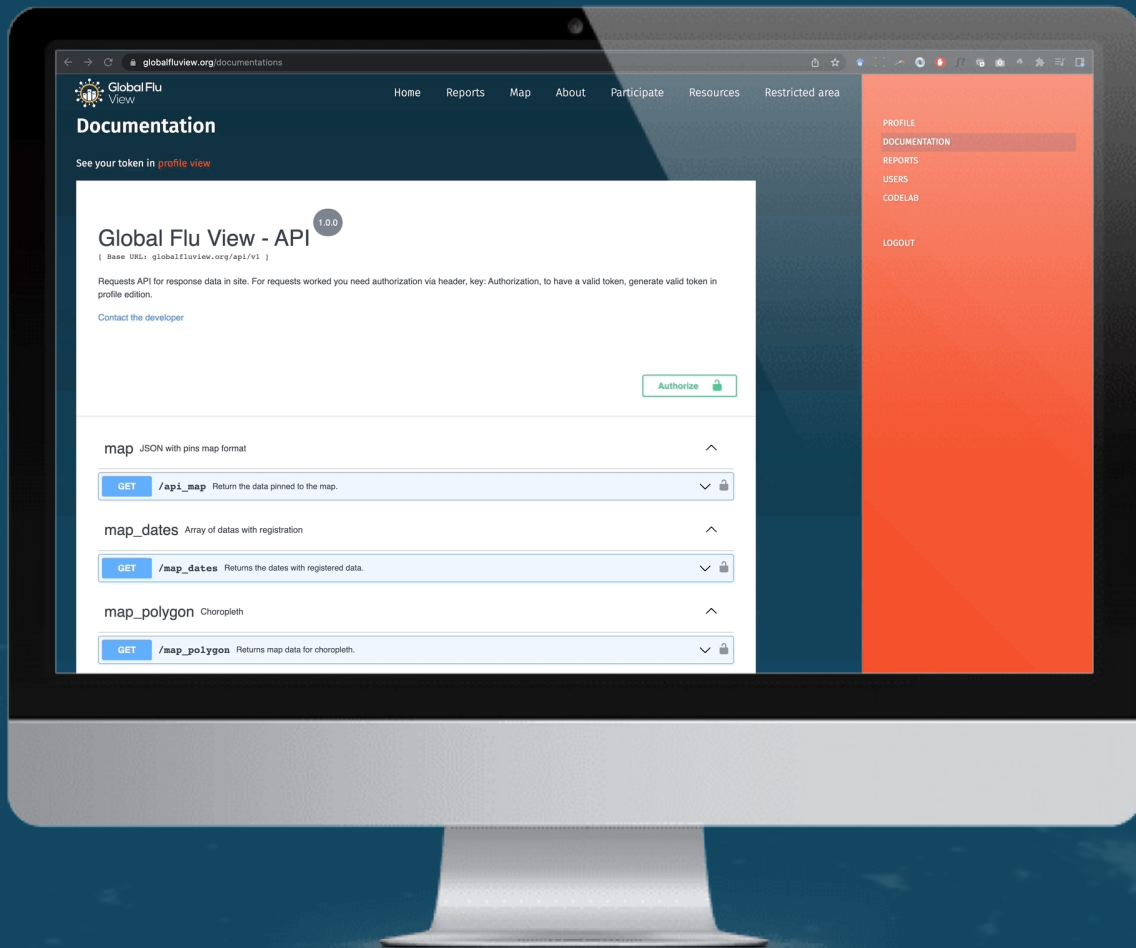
globalfluview.org/documentations

Global Flu View

Home Reports Map About Participate Resources Restricted area

Documentation

See your token in profile view

PROFILE
DOCUMENTATION
REPORTS
USERS
CODELAB

LOGOUT

Global Flu View - API 1.0.0

[ Base URL: globalfluview.org/api/v1 ]

Requests API for response data in site. For requests worked you need authorization via header, key: Authorization, to have a valid token, generate valid token in profile edition.

Contact the developer

Authorize

map JSON with pins map format

GET /api_map Return the data pinned to the map.

map_dates Array of datas with registration

GET /map_dates Returns the dates with registered data.

map_polygon Choropleth

GET /map_polygon Returns map data for choropleth.